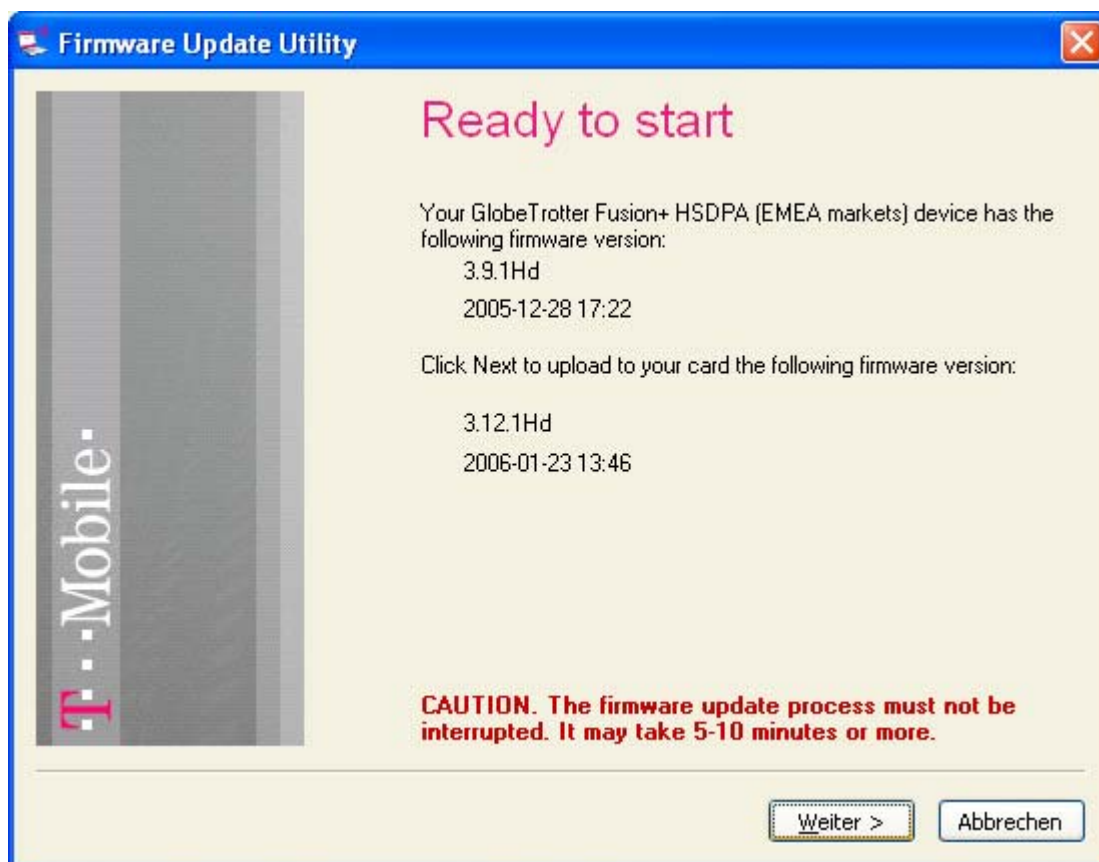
Firmware Update Utility

T··Mobile·

Ready to start

Your GlobeTrotter Fusion+ HSDPA (EMEA markets) device has the following firmware version:

3.9.1Hd

2005-12-28 17:22

Click Next to upload to your card the following firmware version:

3.12.1Hd

2006-01-23 13:46

CAUTION. The firmware update process must not be interrupted. It may take 5-10 minutes or more.

Weiter >

Abbrechen